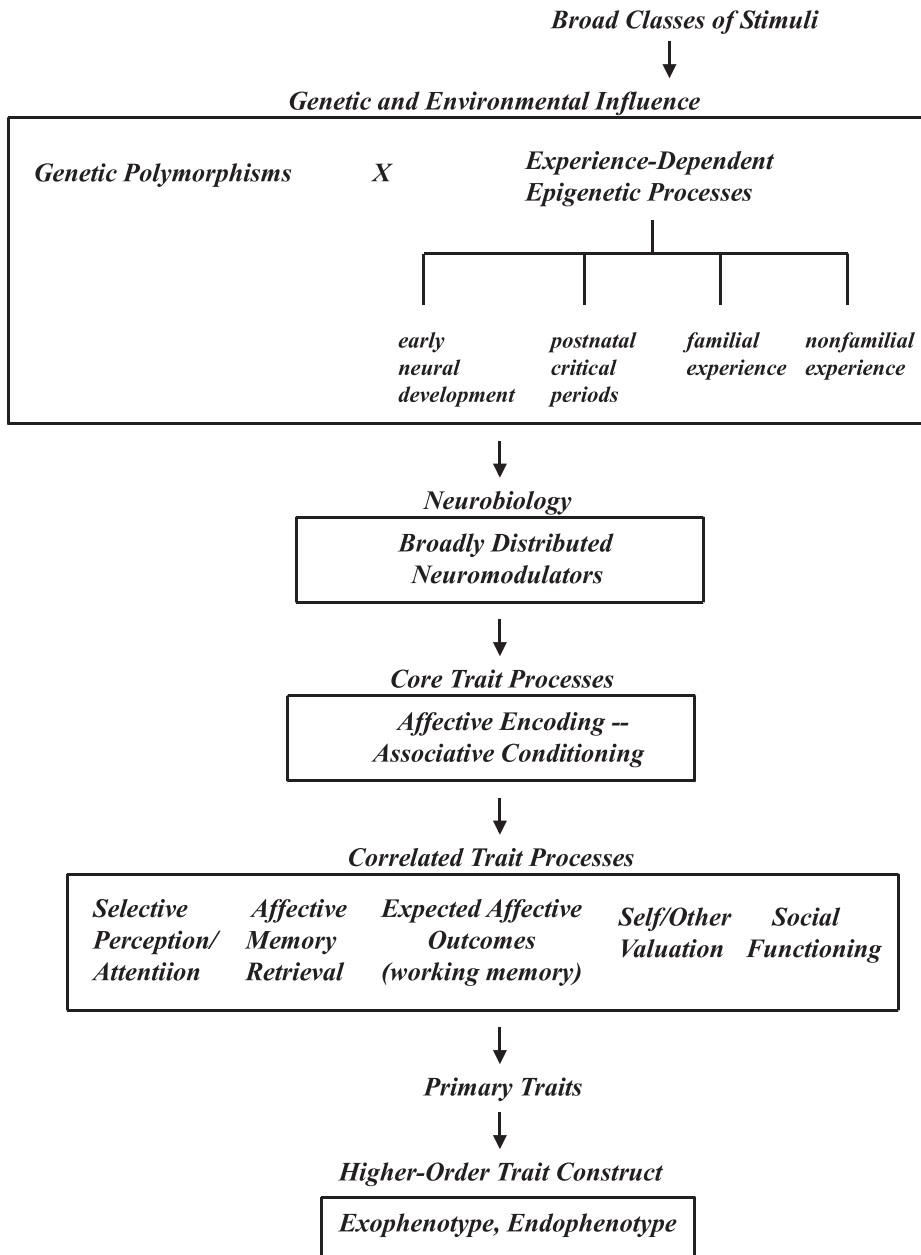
Broad Classes of Stimuli

Genetic and Environmental Influence

Genetic Polymorphisms X Experience-Dependent Epigenetic Processes

early neural development

postnatal critical periods

familial experience

nonfamilial experience

Neurobiology

Broadly Distributed Neuromodulators

Core Trait Processes

Affective Encoding -- Associative Conditioning

Correlated Trait Processes

Selective Perception/ Attentiion

Affective Memory Retrieval

Expected Affective Outcomes (working memory)

Self/Other Valuation

Social Functioning

Primary Traits

Higher-Order Trait Construct

Exophenotype, Endophenotype